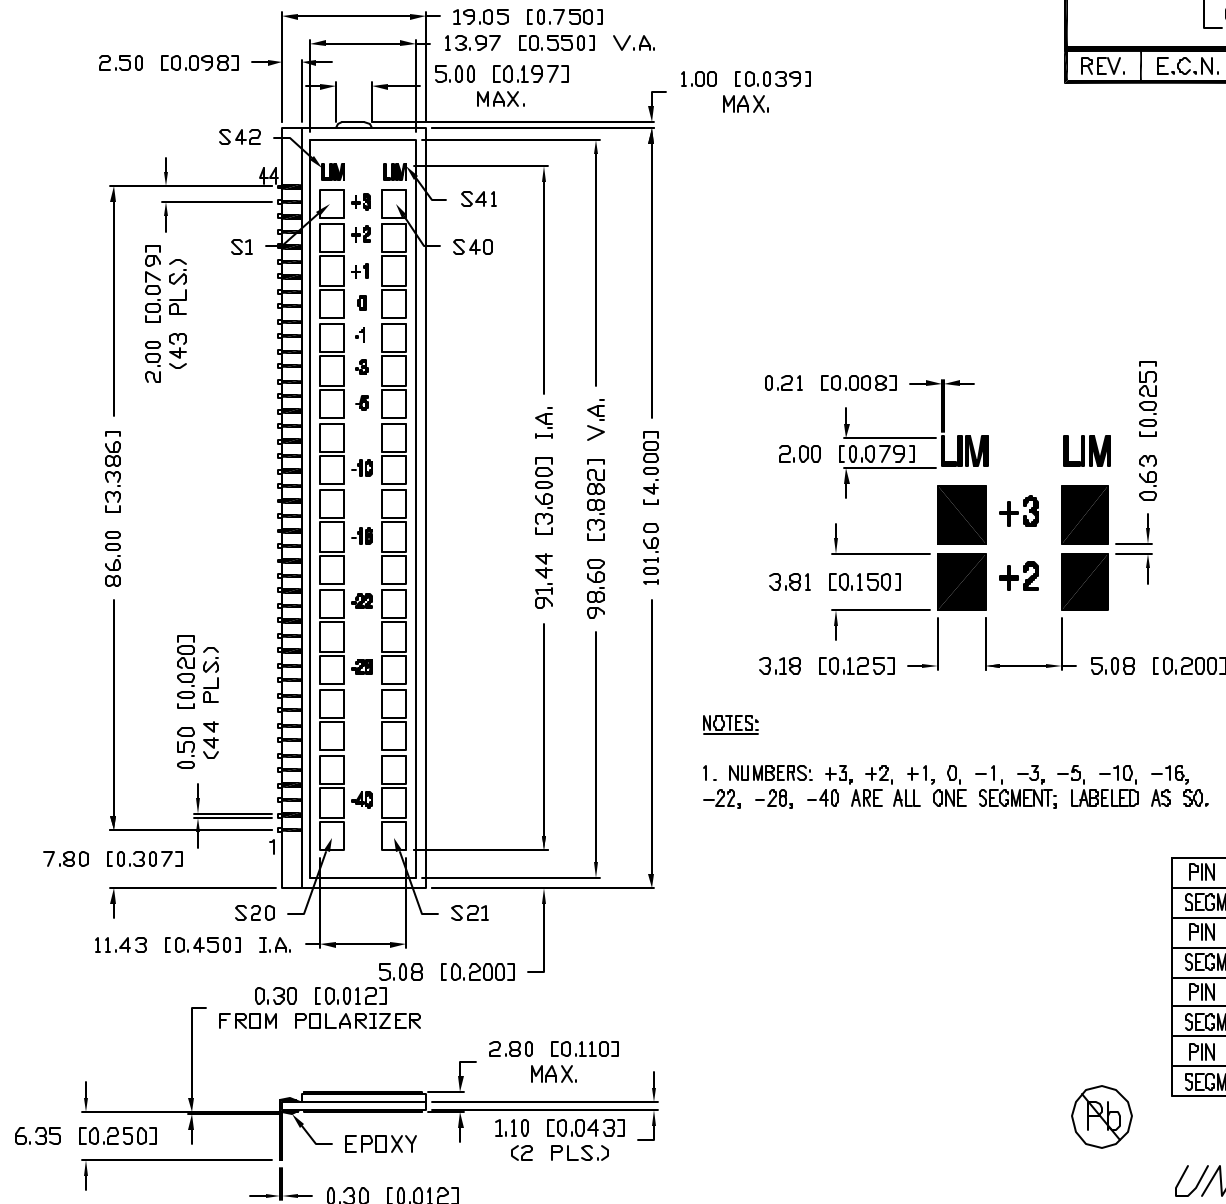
19.05 [0.750]
13.97 [0.550] V.A.
2.50 [0.098]
5.00 [0.197] MAX.
1.00 [0.039] MAX.

REV. E.C.N.

S42
44
LIM
LIM
S41
+3
+2
+1
0
-1
-3
-5
-10
-16
-22
-28
-40
S1
S40
2.00 [0.079] (43 PLS.)
86.00 [3.386]
91.44 [3.600] I.A.
98.60 [3.882] V.A.
101.60 [4.000]
0.50 [0.020] (44 PLS.)
1
7.80 [0.307]
S20
S21
11.43 [0.450] I.A.
5.08 [0.200]

0.21 [0.008]
2.00 [0.079]
LIM
LIM
0.63 [0.025]
+3
+2
3.81 [0.150]
3.18 [0.125]
5.08 [0.200]

NOTES:

1. NUMBERS: +3, +2, +1, 0, −1, −3, −5, −10, −16, −22, −28, −40 ARE ALL ONE SEGMENT; LABELED AS S0.

| PIN |
|---|
| SEGM |
| PIN |
| SEGM |
| PIN |
| SEGM |
| PIN |
| SEGM |

0.30 [0.012] FROM POLARIZER
2.80 [0.110] MAX.
6.35 [0.250]
EPOXY
1.10 [0.043] (2 PLS.)
0.30 [0.012]

Pb
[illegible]